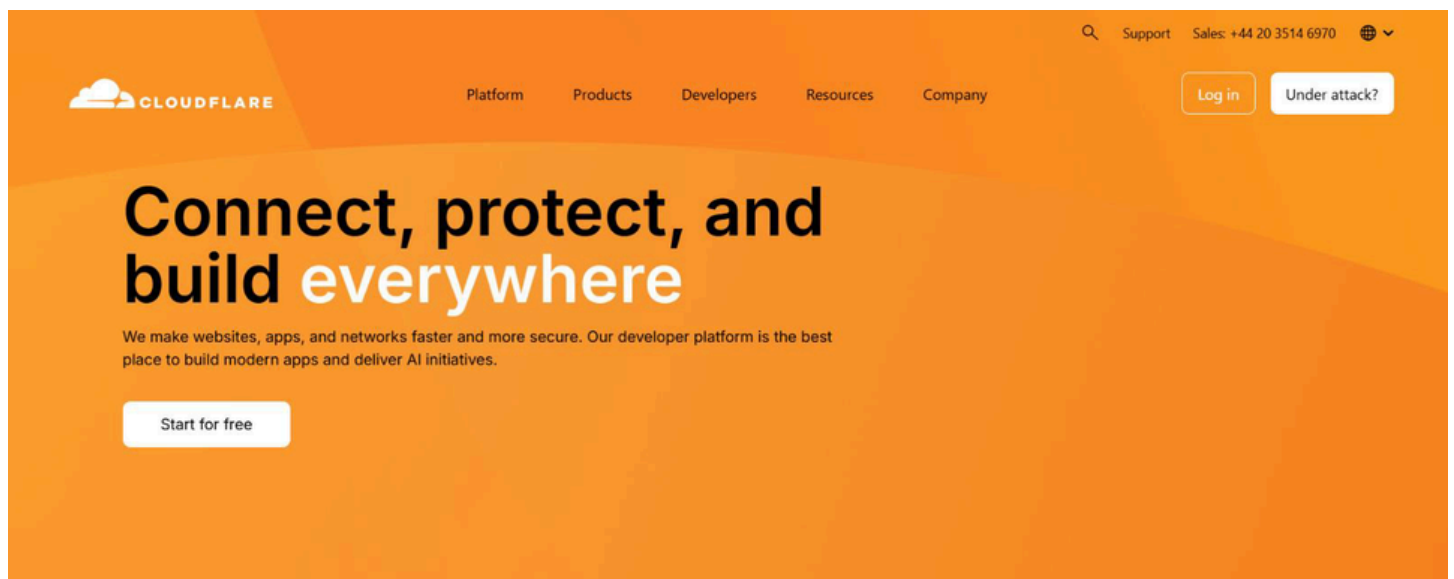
Support Sales: +44 20 3514 6970

CLOUDFLARE

Platform Products Developers Resources Company

Log in Under attack?

Connect, protect, and build everywhere

We make websites, apps, and networks faster and more secure. Our developer platform is the best place to build modern apps and deliver AI initiatives.

Start for free